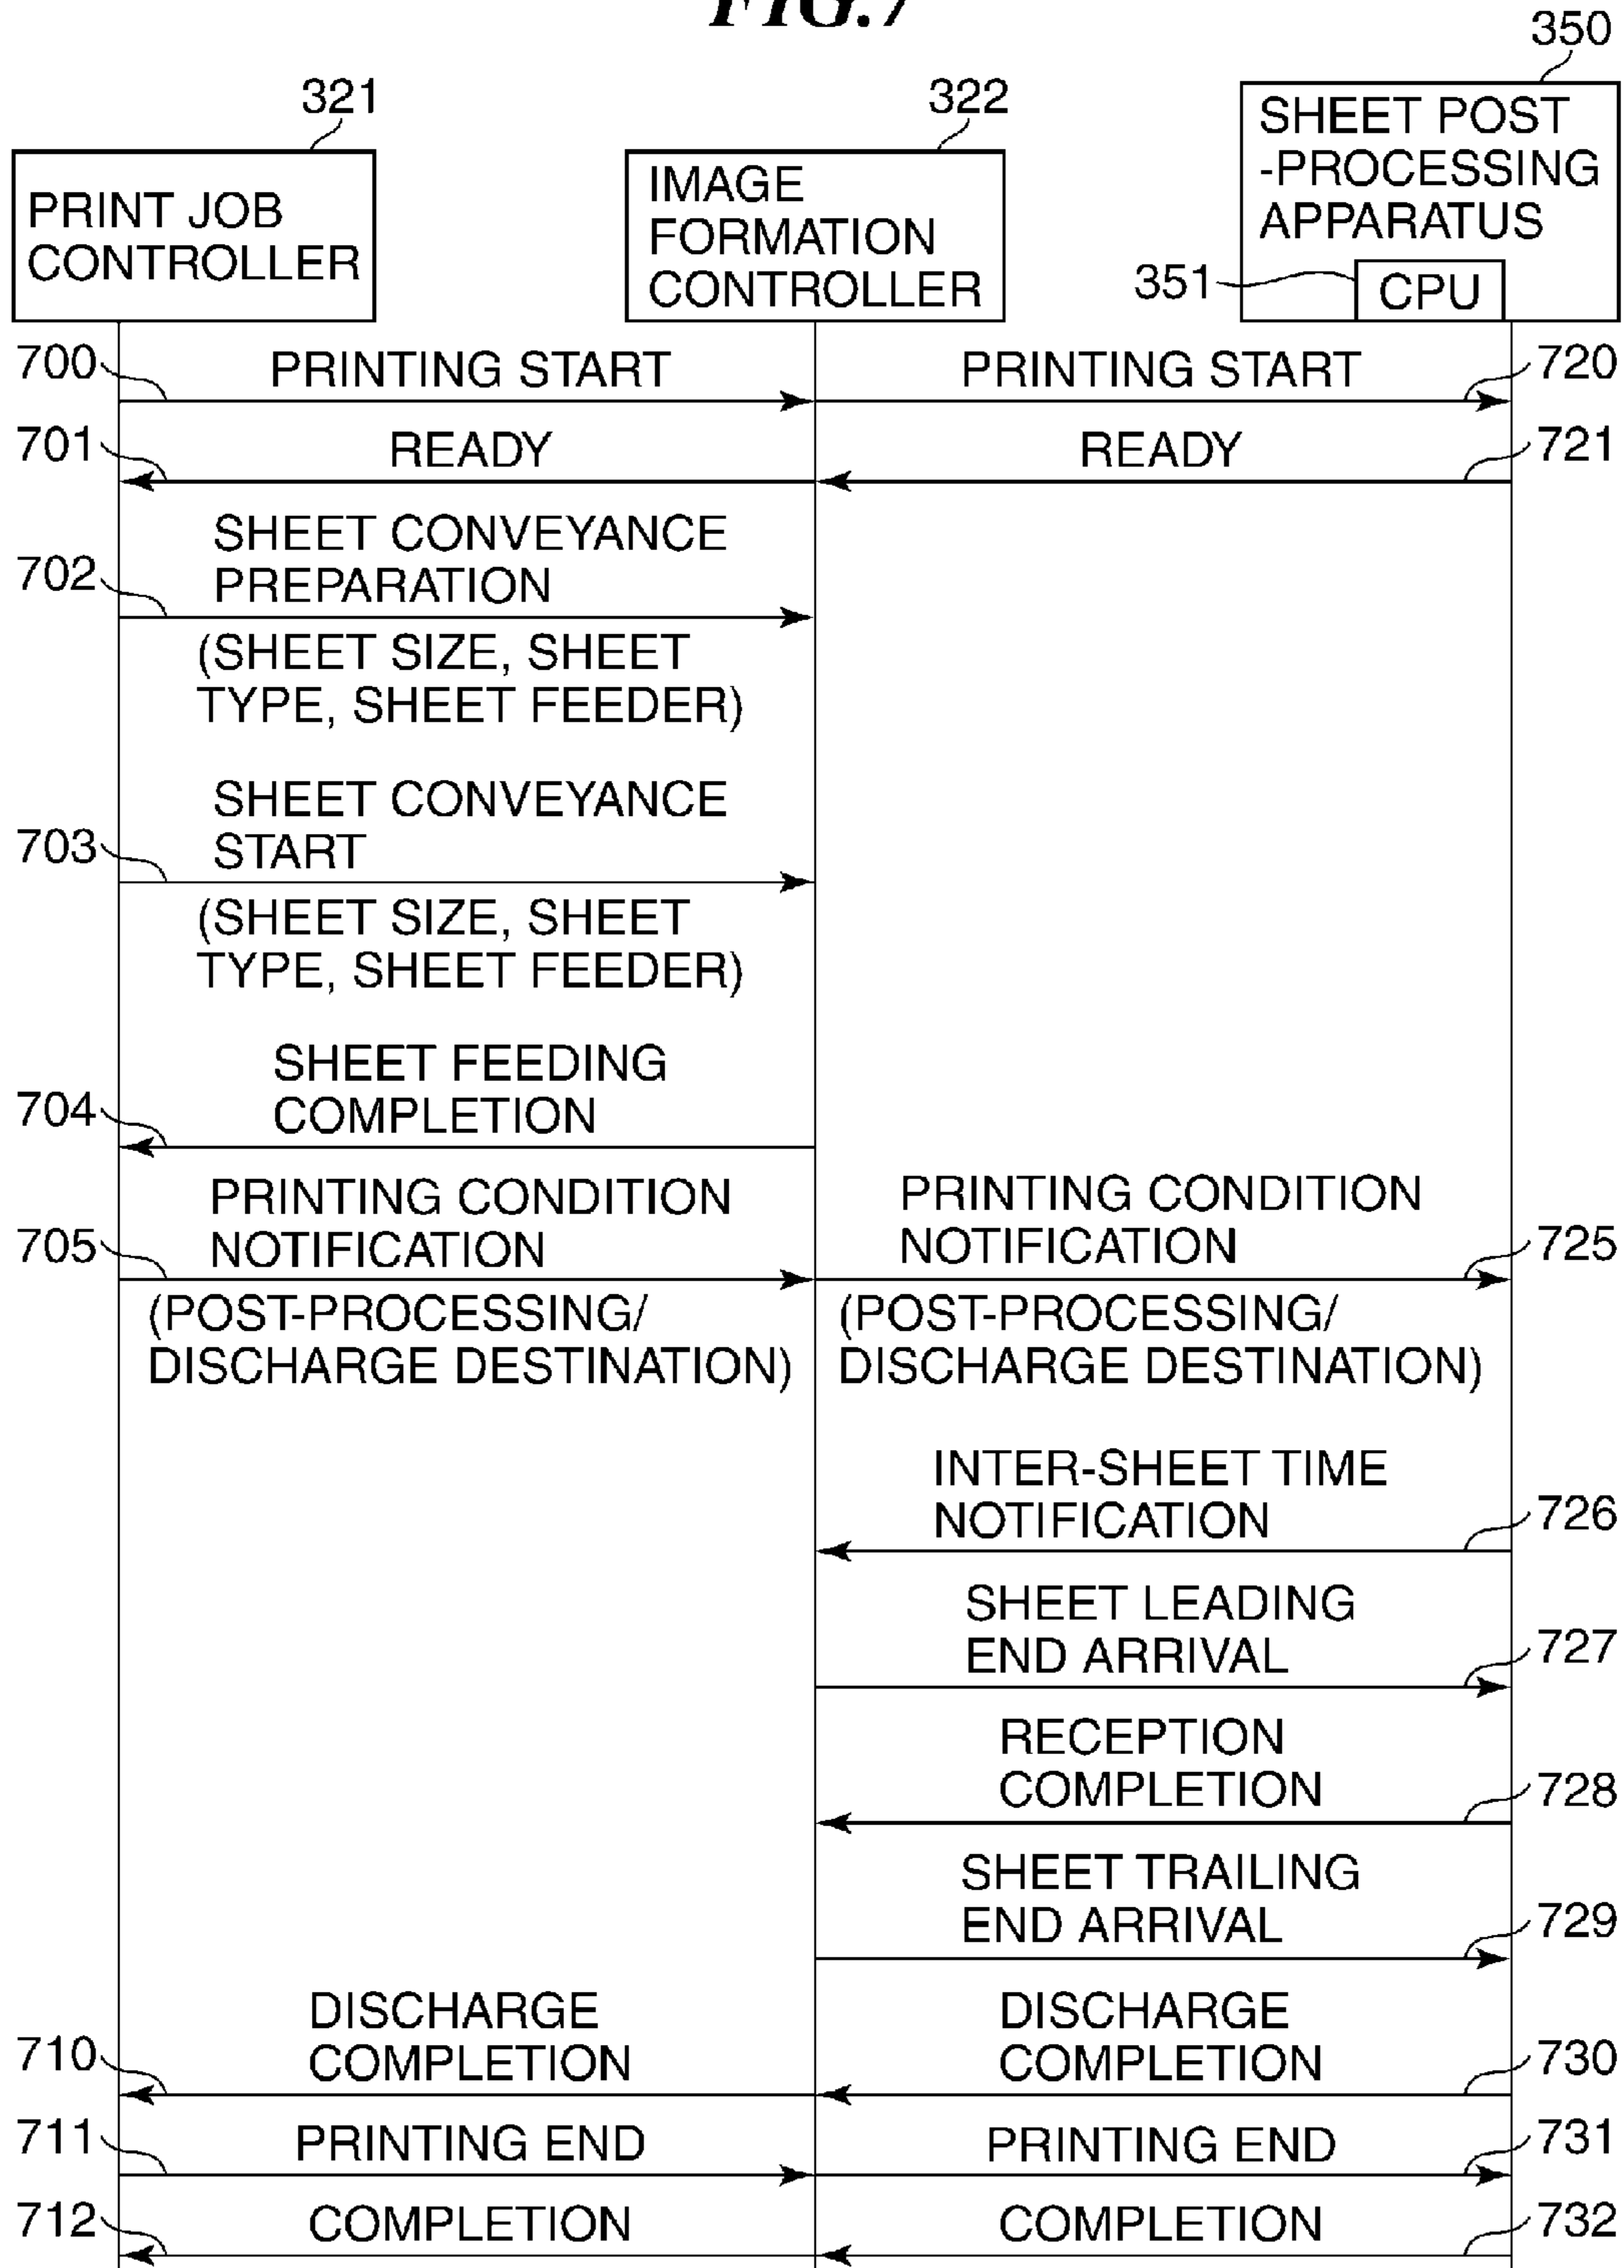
FIG.7

350

321

322

PRINT JOB CONTROLLER

IMAGE FORMATION CONTROLLER

SHEET POST -PROCESSING APPARATUS

351

CPU

700 PRINTING START

PRINTING START 720

701 READY

READY 721

702 SHEET CONVEYANCE PREPARATION

(SHEET SIZE, SHEET TYPE, SHEET FEEDER)

703 SHEET CONVEYANCE START

(SHEET SIZE, SHEET TYPE, SHEET FEEDER)

704 SHEET FEEDING COMPLETION

705 PRINTING CONDITION NOTIFICATION

(POST-PROCESSING/ DISCHARGE DESTINATION)

PRINTING CONDITION NOTIFICATION 725

(POST-PROCESSING/ DISCHARGE DESTINATION)

INTER-SHEET TIME NOTIFICATION 726

SHEET LEADING END ARRIVAL 727

RECEPTION COMPLETION 728

SHEET TRAILING END ARRIVAL 729

710 DISCHARGE COMPLETION

DISCHARGE COMPLETION 730

711 PRINTING END

PRINTING END 731

712 COMPLETION

COMPLETION 732